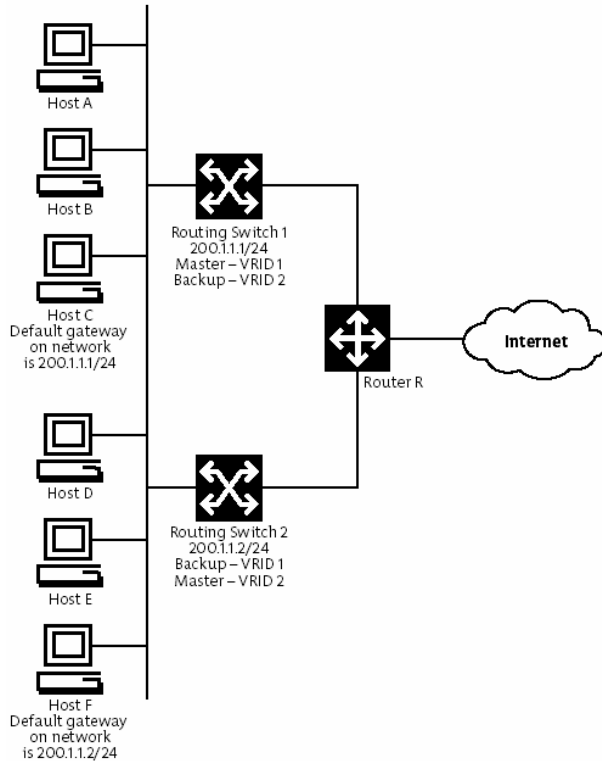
Host A

Host B

Host C
Default gateway
on network
is 200.1.1.1/24

Routing Switch 1
200.1.1.1/24
Master – VRID 1
Backup – VRID 2

Router R

Internet

Host D

Routing Switch 2
200.1.1.2/24
Backup – VRID 1
Master – VRID 2

Host E

Host F
Default gateway
on network
is 200.1.1.2/24